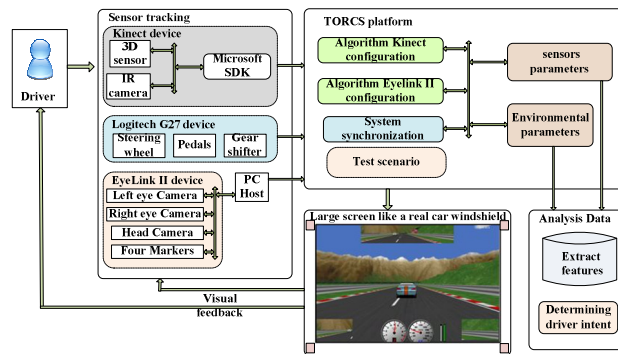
Driver

Sensor tracking

Kinect device

3D sensor

IR camera

Microsoft SDK

Logitech G27 device

Steering wheel

Pedals

Gear shifter

EyeLink II device

Left eye Camera

Right eye Camera

Head Camera

Four Markers

PC Host

TORCS platform

Algorithm Kinect configuration

Algorithm Eyelink II configuration

System synchronization

Test scenario

sensors parameters

Environmental parameters

Large screen like a real car windshield

Analysis Data

Extract features

Determining driver intent

Visual feedback